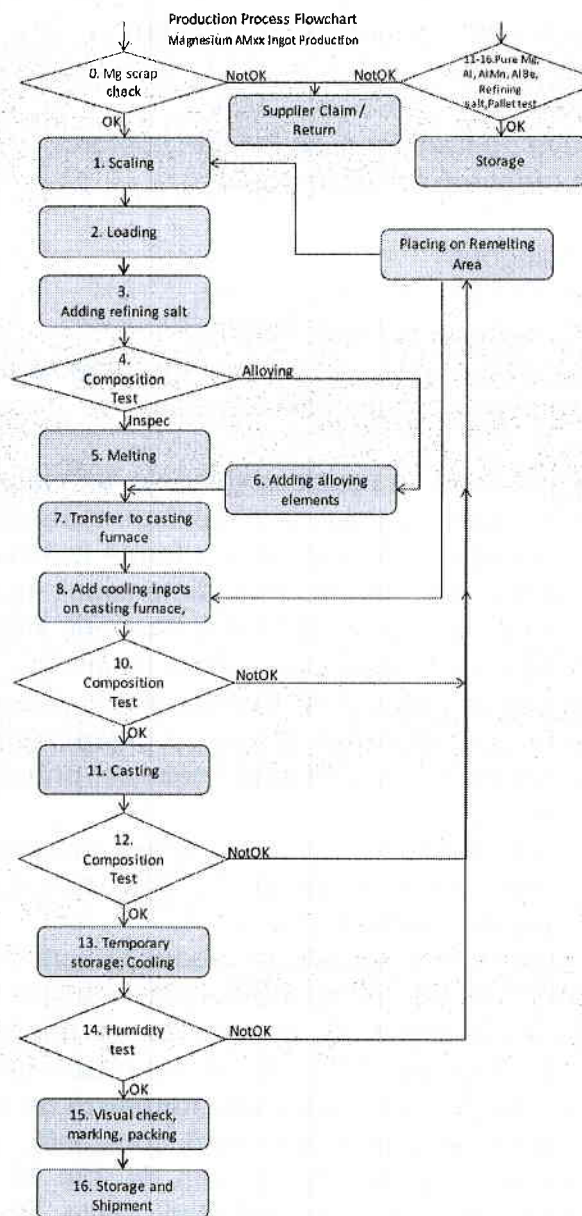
Production Process Flowchart
Magnesium AMxx Ingot Production

0. Mg scrap check

NotOK

Supplier Claim / Return

NotOK

11-16.Pure Mg, Al, AlMn, AlBe, Refining salt,Pallet test

OK

Storage

OK

1. Scaling

2. Loading

Placing on Remelting Area

3. Adding refining salt

4. Composition Test

Alloying

Inspec

5. Melting

6. Adding alloying elements

7. Transfer to casting furnace

8. Add cooling ingots on casting furnace,

10. Composition Test

NotOK

OK

11. Casting

12. Composition Test

NotOK

OK

13. Temporary storage; Cooling

14. Humidity test

NotOK

OK

15. Visual check, marking, packing

16. Storage and Shipment